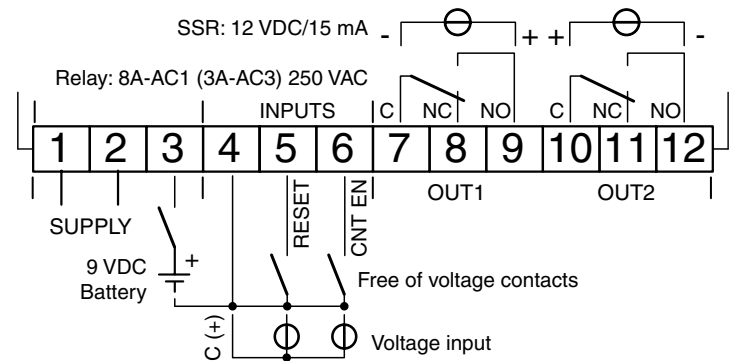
SSR: 12 VDC/15 mA - + + -

Relay: 8A-AC1 (3A-AC3) 250 VAC

INPUTS C NC NO C NC NO

1 2 3 4 5 6 7 8 9 10 11 12

SUPPLY

RESET

CNT EN

OUT1 OUT2

9 VDC Battery +

Free of voltage contacts

C (+)

Voltage input